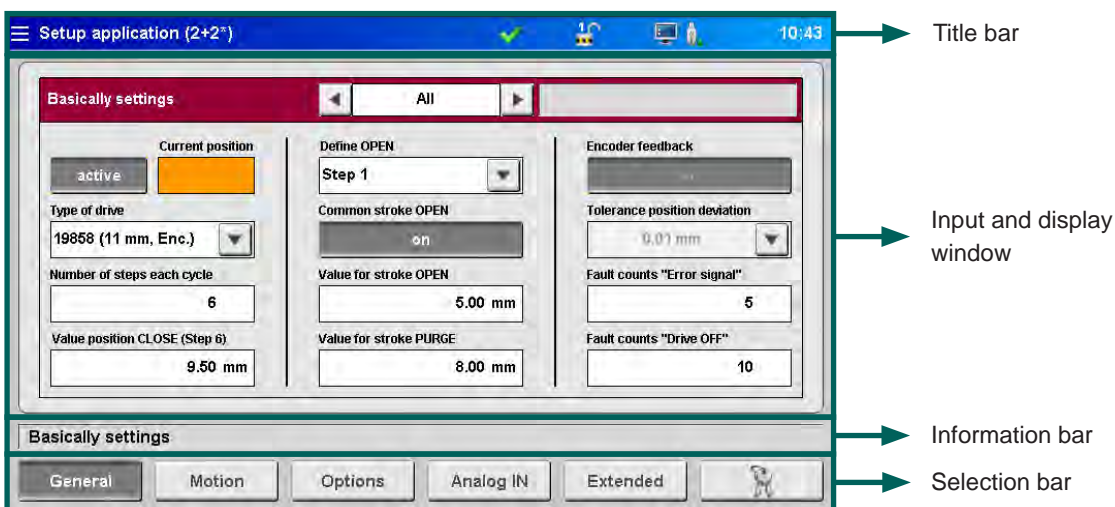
Setup application (2+2*)

10:43

Title bar

Basically settings

All

active

Current position

Type of drive

19858 (11 mm, Enc.)

Number of steps each cycle

6

Value position CLOSE (Step 6)

9.50 mm

Define OPEN

Step 1

Common stroke OPEN

on

Value for stroke OPEN

5.00 mm

Value for stroke PURGE

8.00 mm

Encoder feedback

...

Tolerance position deviation

0.01 mm

Fault counts "Error signal"

5

Fault counts "Drive OFF"

10

Input and display window

Basically settings

Information bar

General

Motion

Options

Analog IN

Extended

Selection bar